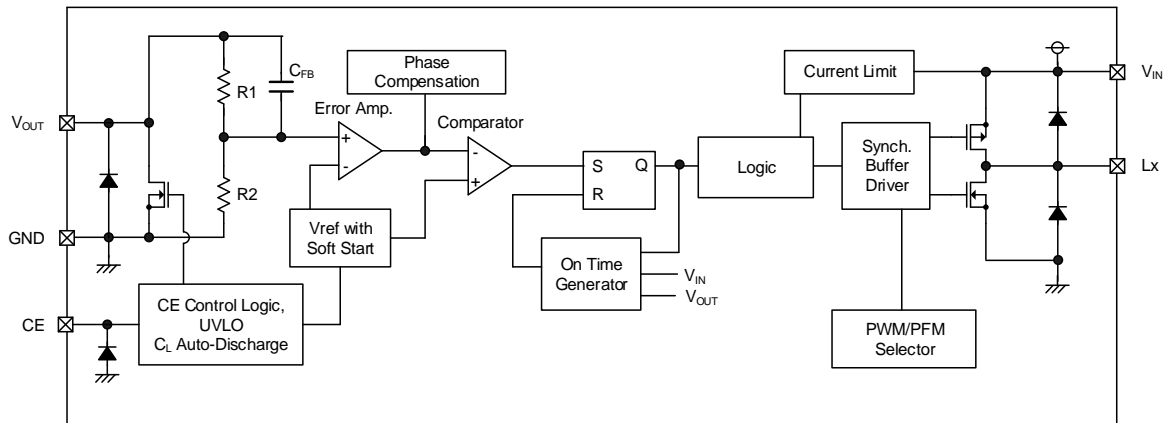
$V_{OUT}$
GND
CE
R1
R2
$C_{FB}$
Phase Compensation
Error Amp.
+
-
Comparator
-
+
Vref with Soft Start
CE Control Logic, UVLO $C_L$ Auto-Discharge
S
Q
R
On Time Generator
$V_{IN}$
$V_{OUT}$
Logic
Current Limit
Synch. Buffer Driver
PWM/PFM Selector
$V_{IN}$
Lx